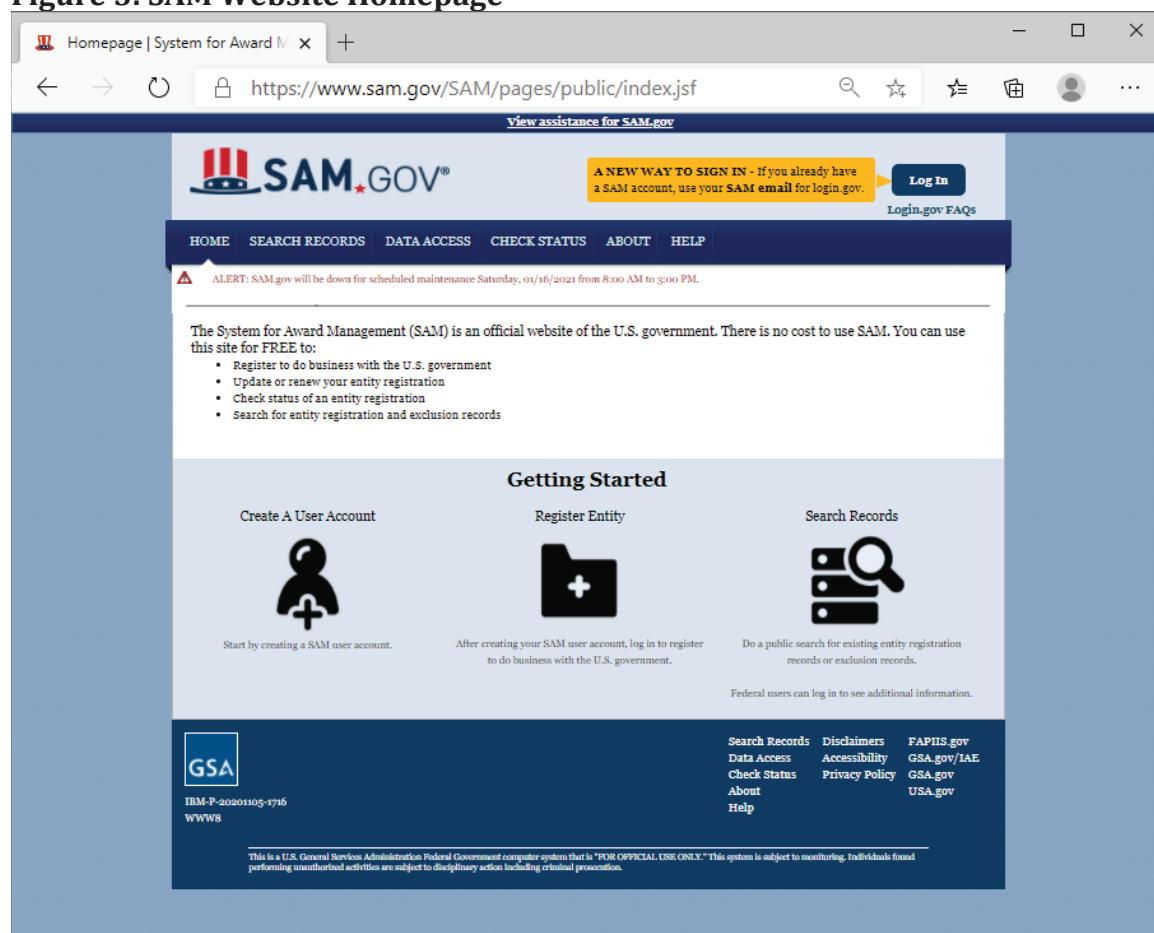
Figure 3. SAM Website Homepage

Homepage | System for Award M ×

https://www.sam.gov/SAM/pages/public/index.jsf

View assistance for SAM.gov

SAM.GOV®

A NEW WAY TO SIGN IN - If you already have a SAM account, use your SAM email for login.gov.

Log In

Login.gov FAQs

HOME SEARCH RECORDS DATA ACCESS CHECK STATUS ABOUT HELP

ALERT: SAM.gov will be down for scheduled maintenance Saturday, 01/16/2021 from 8:00 AM to 3:00 PM.

The System for Award Management (SAM) is an official website of the U.S. government. There is no cost to use SAM. You can use this site for FREE to:

- Register to do business with the U.S. government
- Update or renew your entity registration
- Check status of an entity registration
- Search for entity registration and exclusion records

Getting Started

Create A User Account

Start by creating a SAM user account.

Register Entity

After creating your SAM user account, log in to register to do business with the U.S. government.

Search Records

Do a public search for existing entity registration records or exclusion records.

Federal users can log in to see additional information.

GSA

IBM-P-20201105-1716
WWW8

Search Records
Data Access
Check Status
About
Help

Disclaimers
Accessibility
Privacy Policy

FAPIIS.gov
GSA.gov/IAE
GSA.gov
USA.gov

This is a U.S. General Services Administration Federal Government computer system that is "FOR OFFICIAL USE ONLY." This system is subject to monitoring. Individuals found performing unauthorized activities are subject to disciplinary action including criminal prosecution.